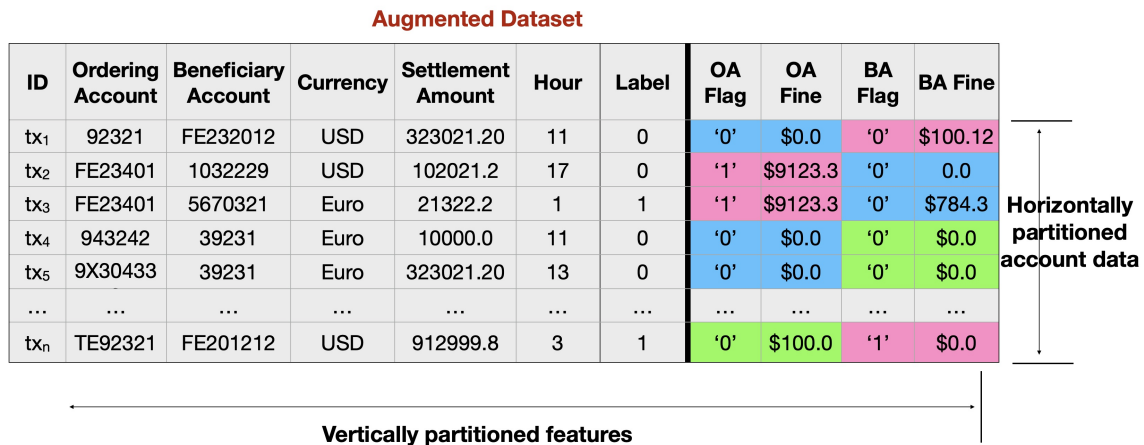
Augmented Dataset

| ID | Ordering Account | Beneficiary Account | Currency | Settlement Amount | Hour | Label | OA Flag | OA Fine | BA Flag | BA Fine |
|---|---|---|---|---|---|---|---|---|---|---|
| $tx_1$ | 92321 | FE232012 | USD | 323021.20 | 11 | 0 | ‘0’ | \$0.0 | ‘0’ | \$100.12 |
| $tx_2$ | FE23401 | 1032229 | USD | 102021.2 | 17 | 0 | ‘1’ | \$9123.3 | ‘0’ | 0.0 |
| $tx_3$ | FE23401 | 5670321 | Euro | 21322.2 | 1 | 1 | ‘1’ | \$9123.3 | ‘0’ | \$784.3 |
| $tx_4$ | 943242 | 39231 | Euro | 10000.0 | 11 | 0 | ‘0’ | \$0.0 | ‘0’ | \$0.0 |
| $tx_5$ | 9X30433 | 39231 | Euro | 323021.20 | 13 | 0 | ‘0’ | \$0.0 | ‘0’ | \$0.0 |
| ... | ... | ... | ... | ... | ... | ... | ... | ... | ... | ... |
| $tx_n$ | TE92321 | FE201212 | USD | 912999.8 | 3 | 1 | ‘0’ | \$100.0 | ‘1’ | \$0.0 |

Horizontally partitioned account data

Vertically partitioned features